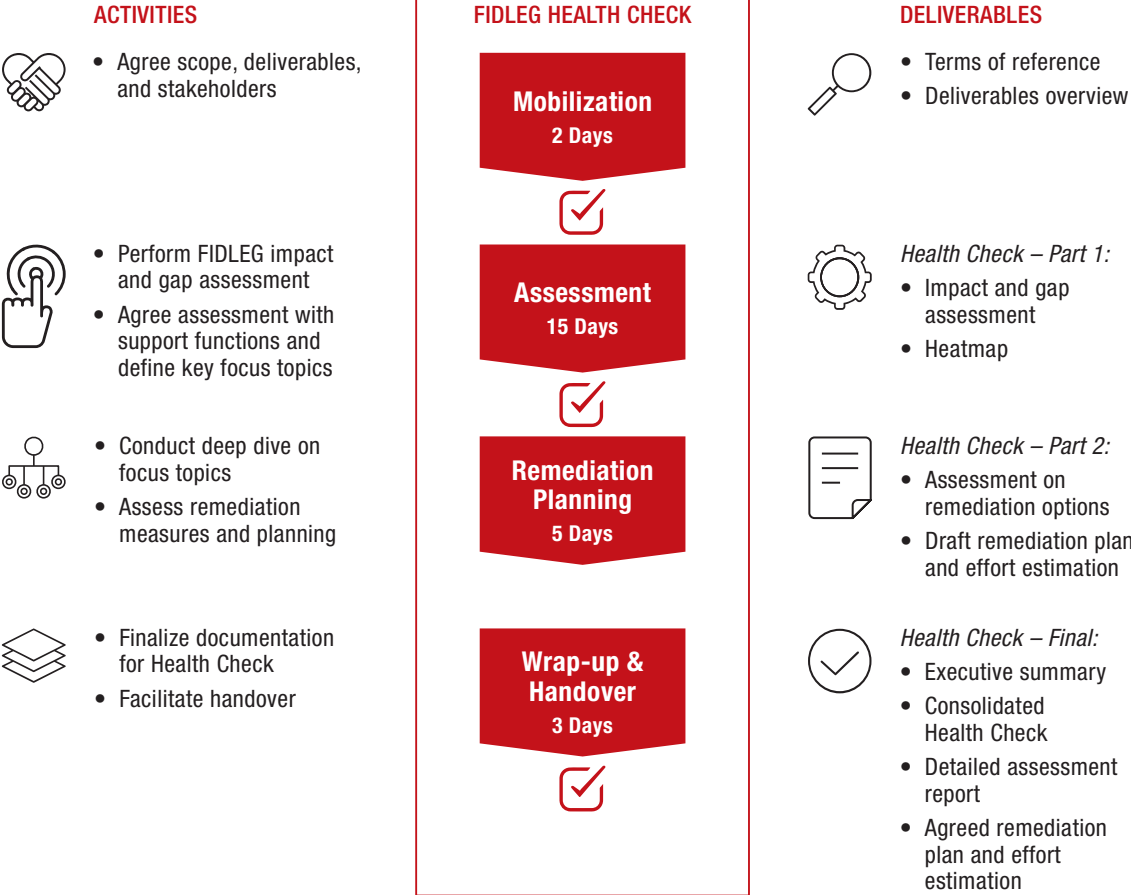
ACTIVITIES

- Agree scope, deliverables, and stakeholders

- Perform FIDLEG impact and gap assessment
- Agree assessment with support functions and define key focus topics

- Conduct deep dive on focus topics
- Assess remediation measures and planning

- Finalize documentation for Health Check
- Facilitate handover

FIDLEG HEALTH CHECK

Mobilization
2 Days

Assessment
15 Days

Remediation Planning
5 Days

Wrap-up & Handover
3 Days

DELIVERABLES

- Terms of reference
- Deliverables overview

*Health Check – Part 1:*
- Impact and gap assessment
- Heatmap

*Health Check – Part 2:*
- Assessment on remediation options
- Draft remediation plan and effort estimation

*Health Check – Final:*
- Executive summary
- Consolidated Health Check
- Detailed assessment report
- Agreed remediation plan and effort estimation